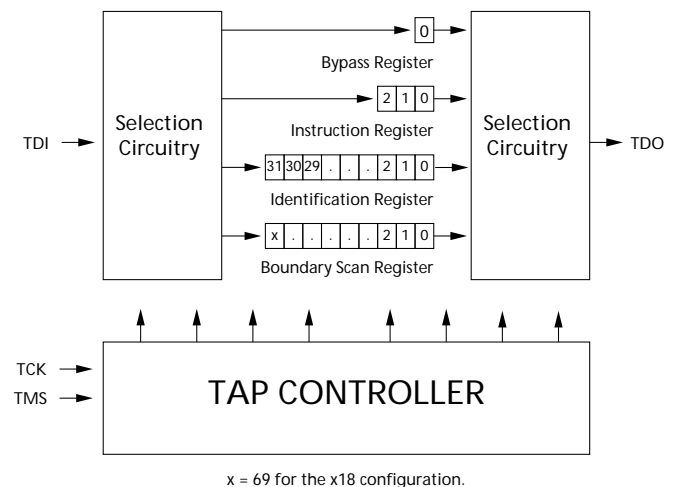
0

Bypass Register

2 1 0

Instruction Register

Selection Circuitry

TDI

Selection Circuitry

TDO

31 30 29 . . . 2 1 0

Identification Register

x . . . . . 2 1 0

Boundary Scan Register

TCK

TMS

TAP CONTROLLER

x = 69 for the x18 configuration.